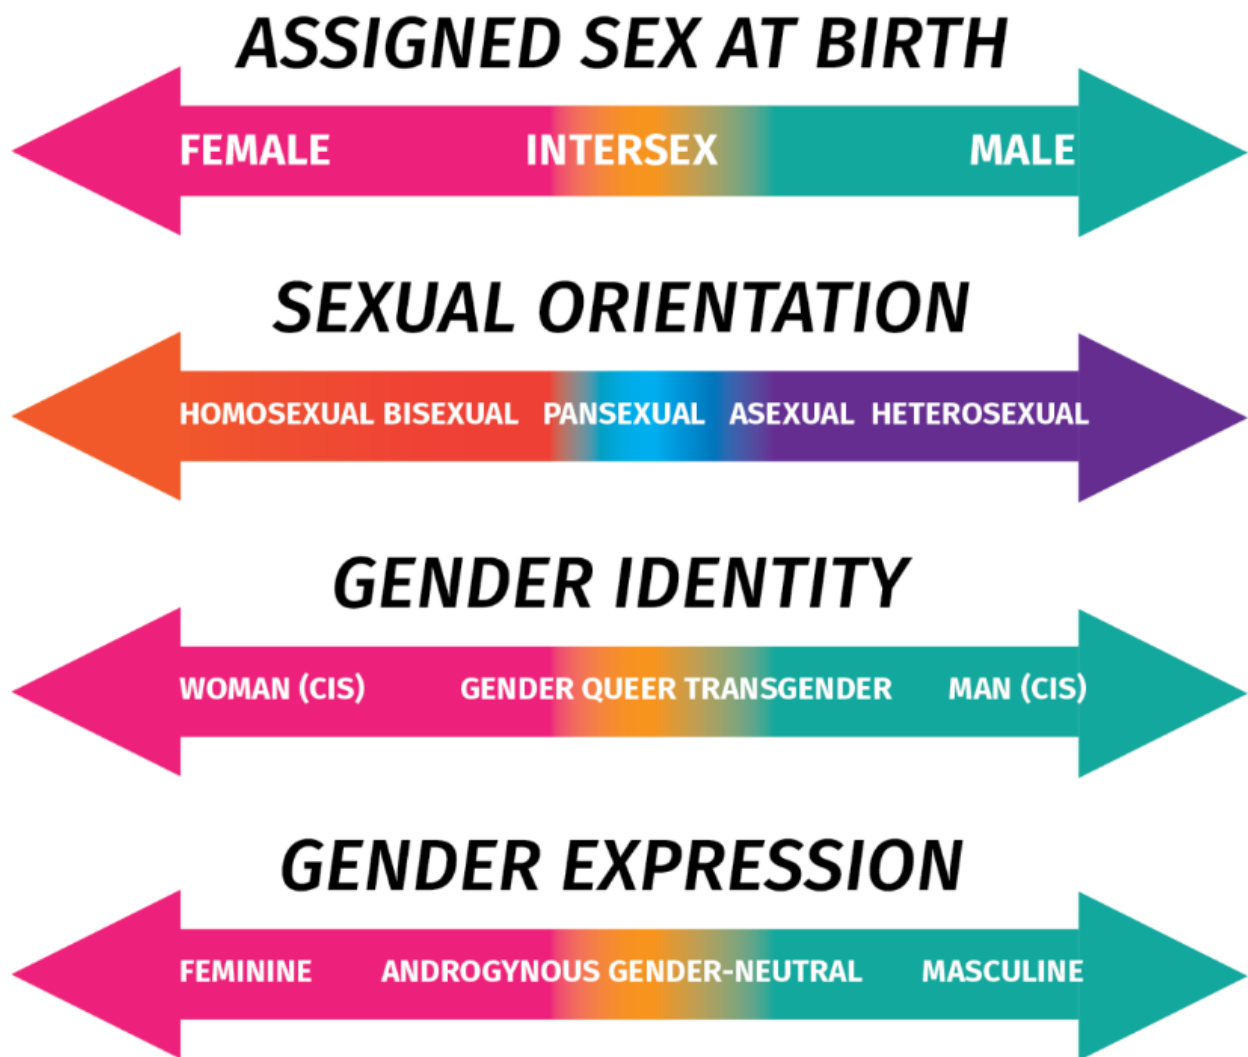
ASSIGNED SEX AT BIRTH

FEMALE INTERSEX MALE

SEXUAL ORIENTATION

HOMOSEXUAL BISEXUAL PANSEXUAL ASEXUAL HETEROSEXUAL

GENDER IDENTITY

WOMAN (CIS) GENDER QUEER TRANSGENDER MAN (CIS)

GENDER EXPRESSION

FEMININE ANDROGYNOUS GENDER-NEUTRAL MASCULINE